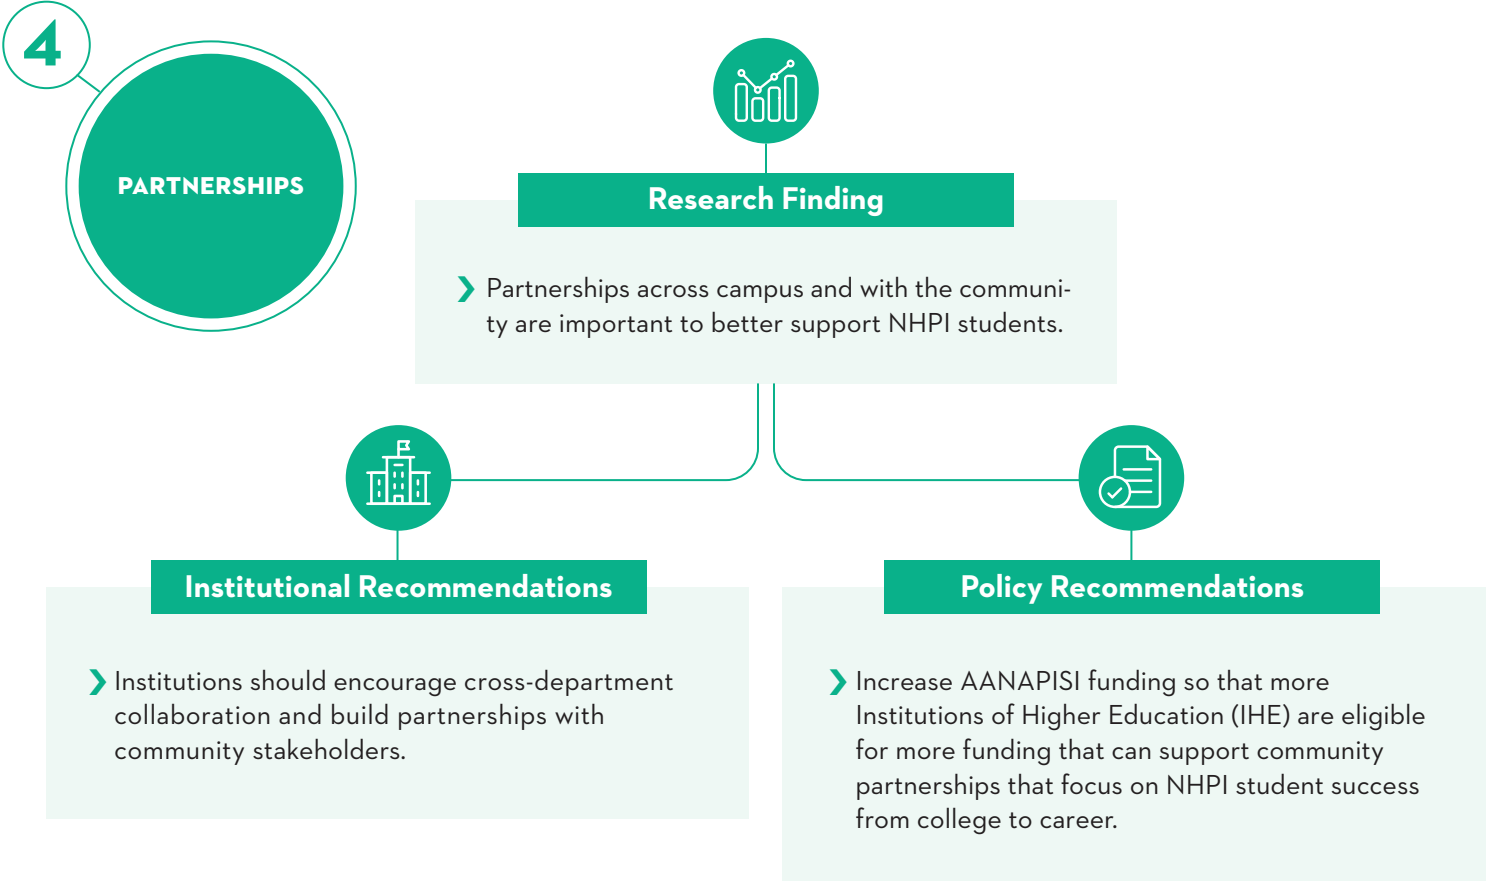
4

PARTNERSHIPS

Research Finding

Partnerships across campus and with the community are important to better support NHPI students.

Institutional Recommendations

Institutions should encourage cross-department collaboration and build partnerships with community stakeholders.

Policy Recommendations

Increase AANAPISI funding so that more Institutions of Higher Education (IHE) are eligible for more funding that can support community partnerships that focus on NHPI student success from college to career.